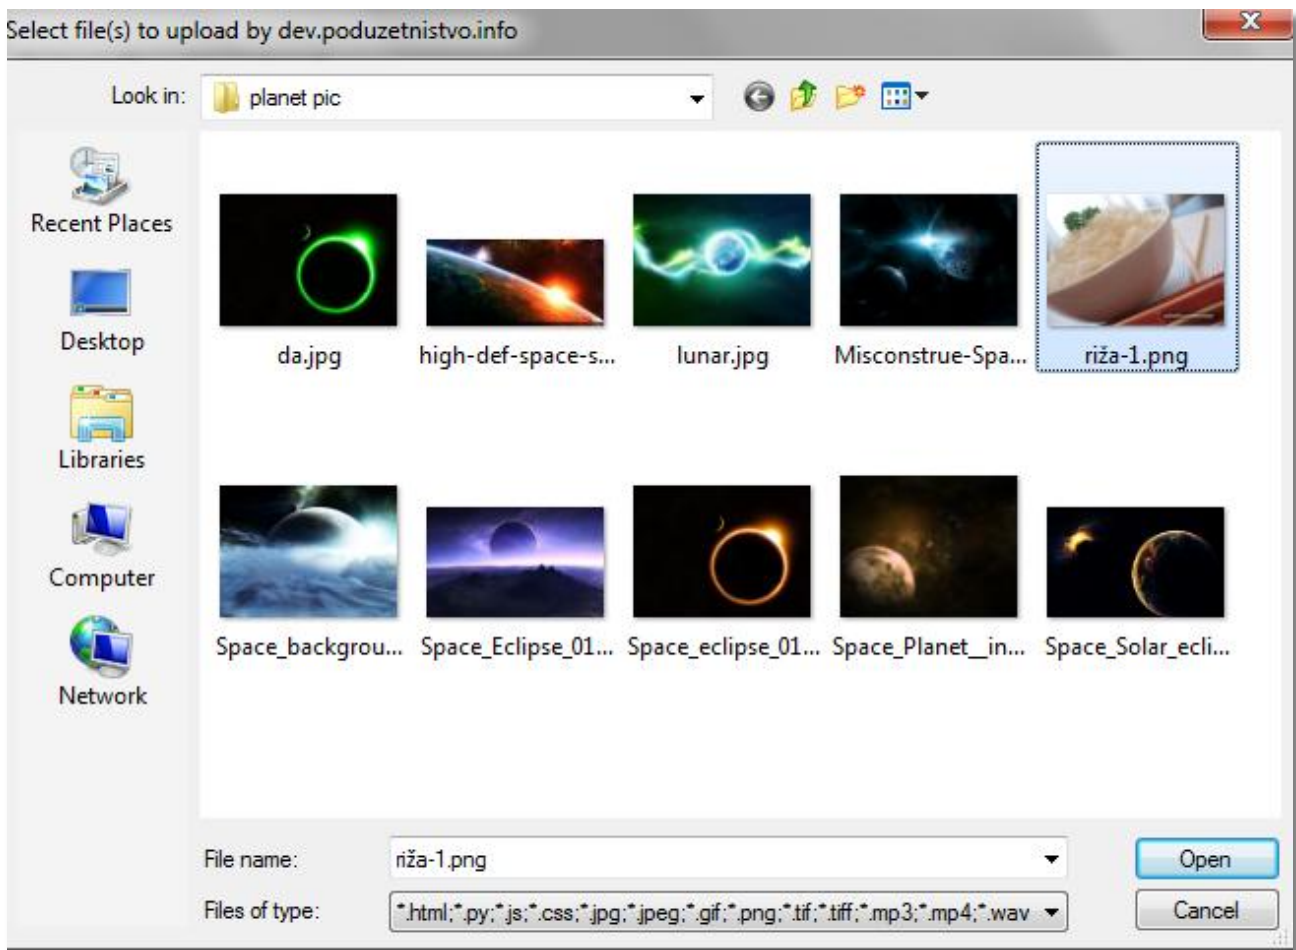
Select file(s) to upload by dev.poduzetnistvo.info

Look in: planet pic

Recent Places
Desktop
Libraries
Computer
Network

da.jpg
high-def-space-s...
lunar.jpg
Misconstrue-Spa...
riža-1.png
Space_backgrou...
Space_Eclipse_01...
Space_eclipse_01...
Space_Planet__in...
Space_Solar_ecli...

File name: riža-1.png
Files of type: *.html;*.py;*.js;*.css;*.jpg;*.jpeg;*.gif;*.png;*.tif;*.tiff;*.mp3;*.mp4;*.wav

Open
Cancel